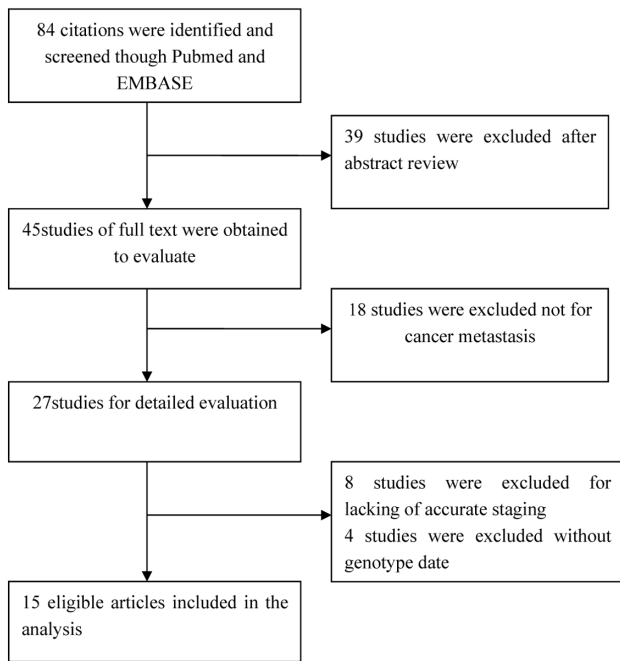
84 citations were identified and screened though Pubmed and EMBASE

39 studies were excluded after abstract review

45studies of full text were obtained to evaluate

18 studies were excluded not for cancer metastasis

27studies for detailed evaluation

8 studies were excluded for lacking of accurate staging
4 studies were excluded without genotype date

15 eligible articles included in the analysis